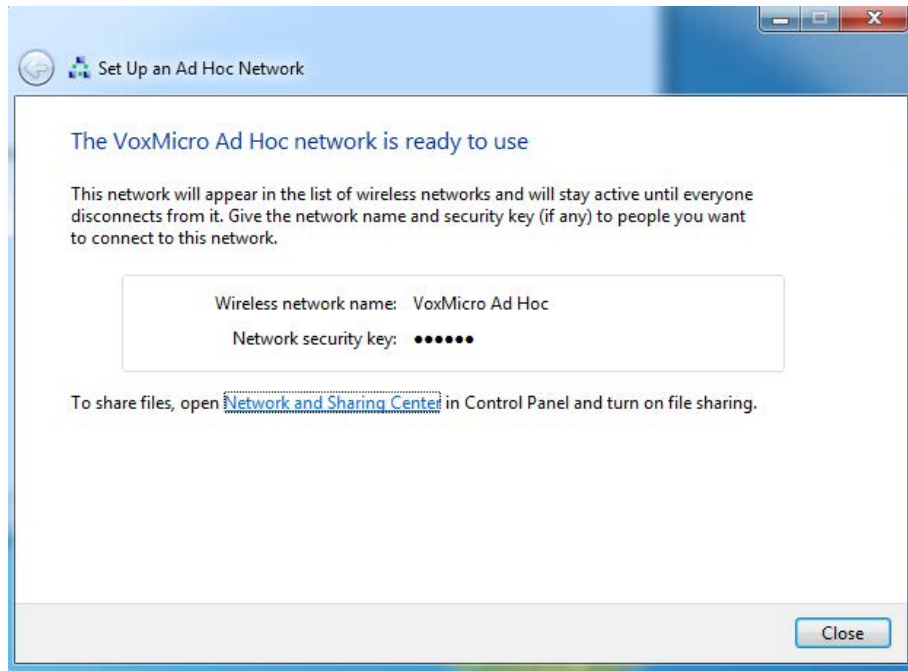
Set Up an Ad Hoc Network

The VoxMicro Ad Hoc network is ready to use

This network will appear in the list of wireless networks and will stay active until everyone disconnects from it. Give the network name and security key (if any) to people you want to connect to this network.

Wireless network name: VoxMicro Ad Hoc
Network security key: ●●●●●●

To share files, open Network and Sharing Center in Control Panel and turn on file sharing.

Close